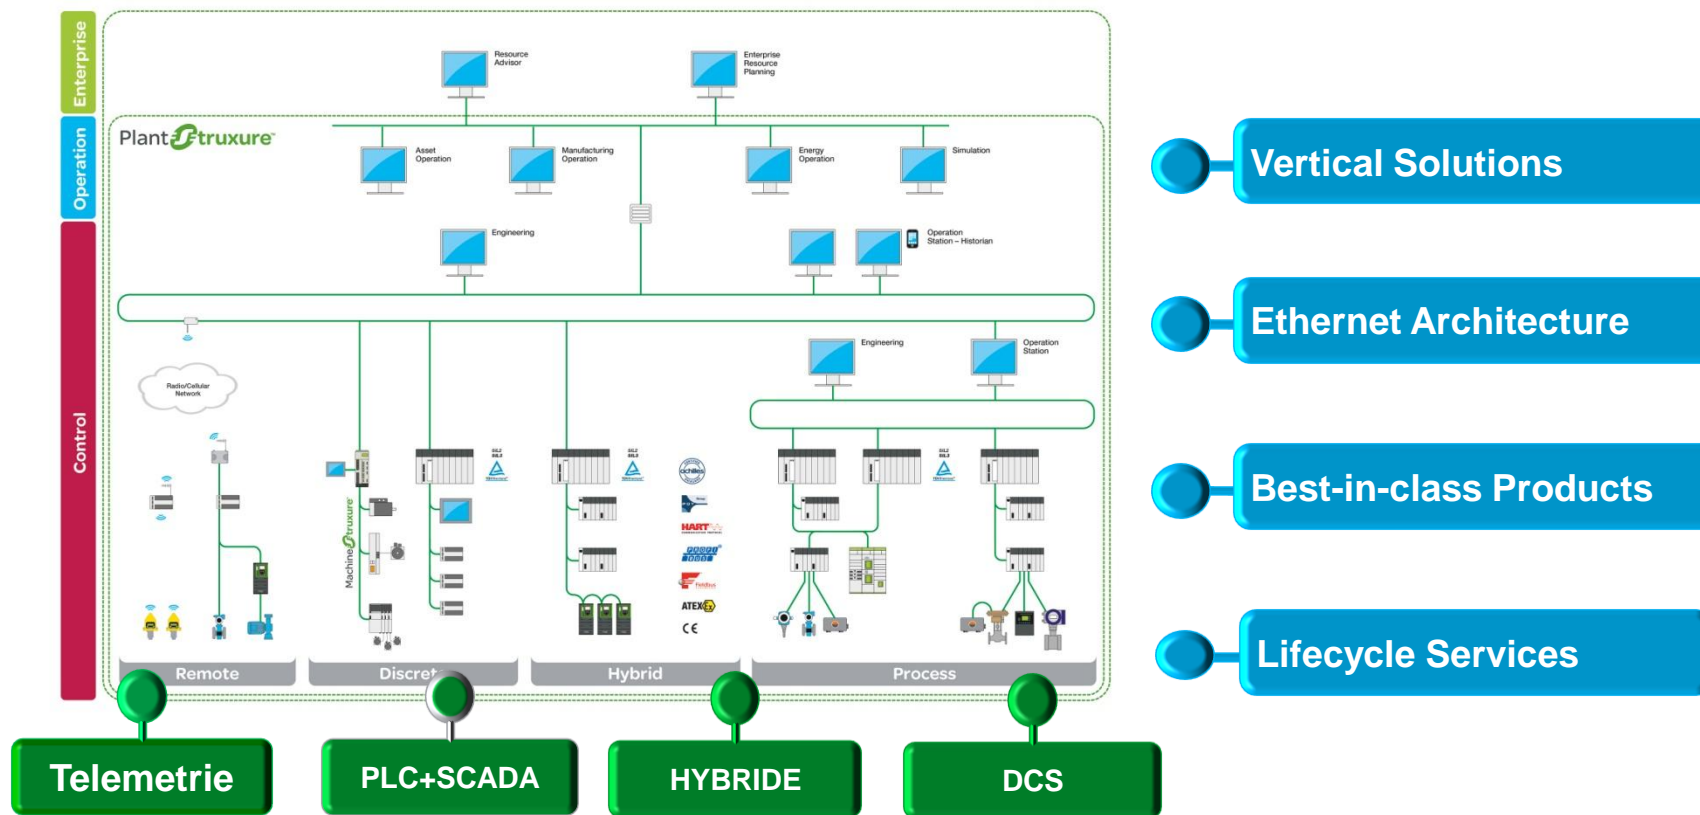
Enterprise
Operation
Control

Resource Advisor
Enterprise Resource Planning

PlantStruxure
Asset Operation
Manufacturing Operation
Energy Operation
Simulation
Engineering
Operation Station – Historian
Engineering
Operation Station
Radio/Cellular Network
MachineStruxure
HART
ATEX
CE

Remote
Discret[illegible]
Hybrid
Process

Vertical Solutions
Ethernet Architecture
Best-in-class Products
Lifecycle Services

Telemetrie
PLC+SCADA
HYBRIDE
DCS